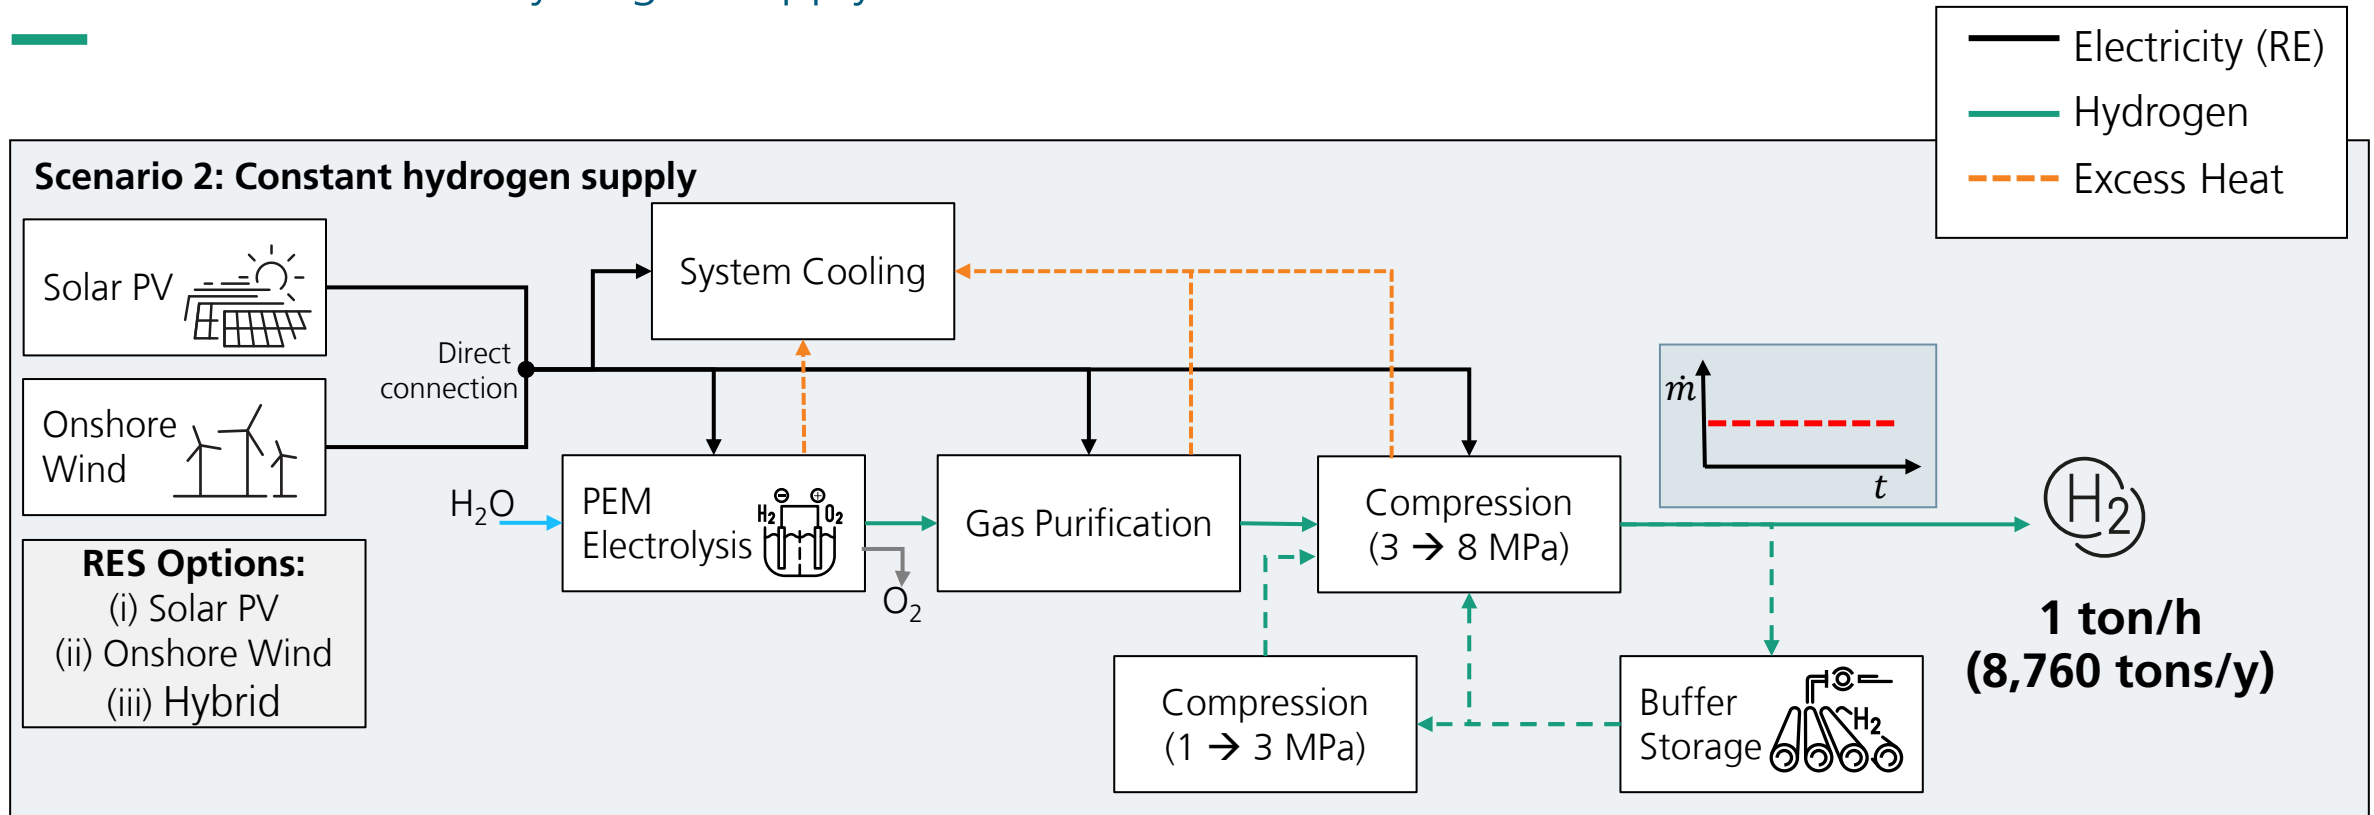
Electricity (RE)
Hydrogen
Excess Heat

Scenario 2: Constant hydrogen supply

Solar PV

Onshore Wind

Direct connection

System Cooling

$H_2O$

PEM Electrolysis

$H_2$ $O_2$

$O_2$

Gas Purification

Compression (3 → 8 MPa)

$\dot{m}$

$t$

$H_2$

1 ton/h
(8,760 tons/y)

RES Options:
(i) Solar PV
(ii) Onshore Wind
(iii) Hybrid

Compression (1 → 3 MPa)

Buffer Storage

$H_2$